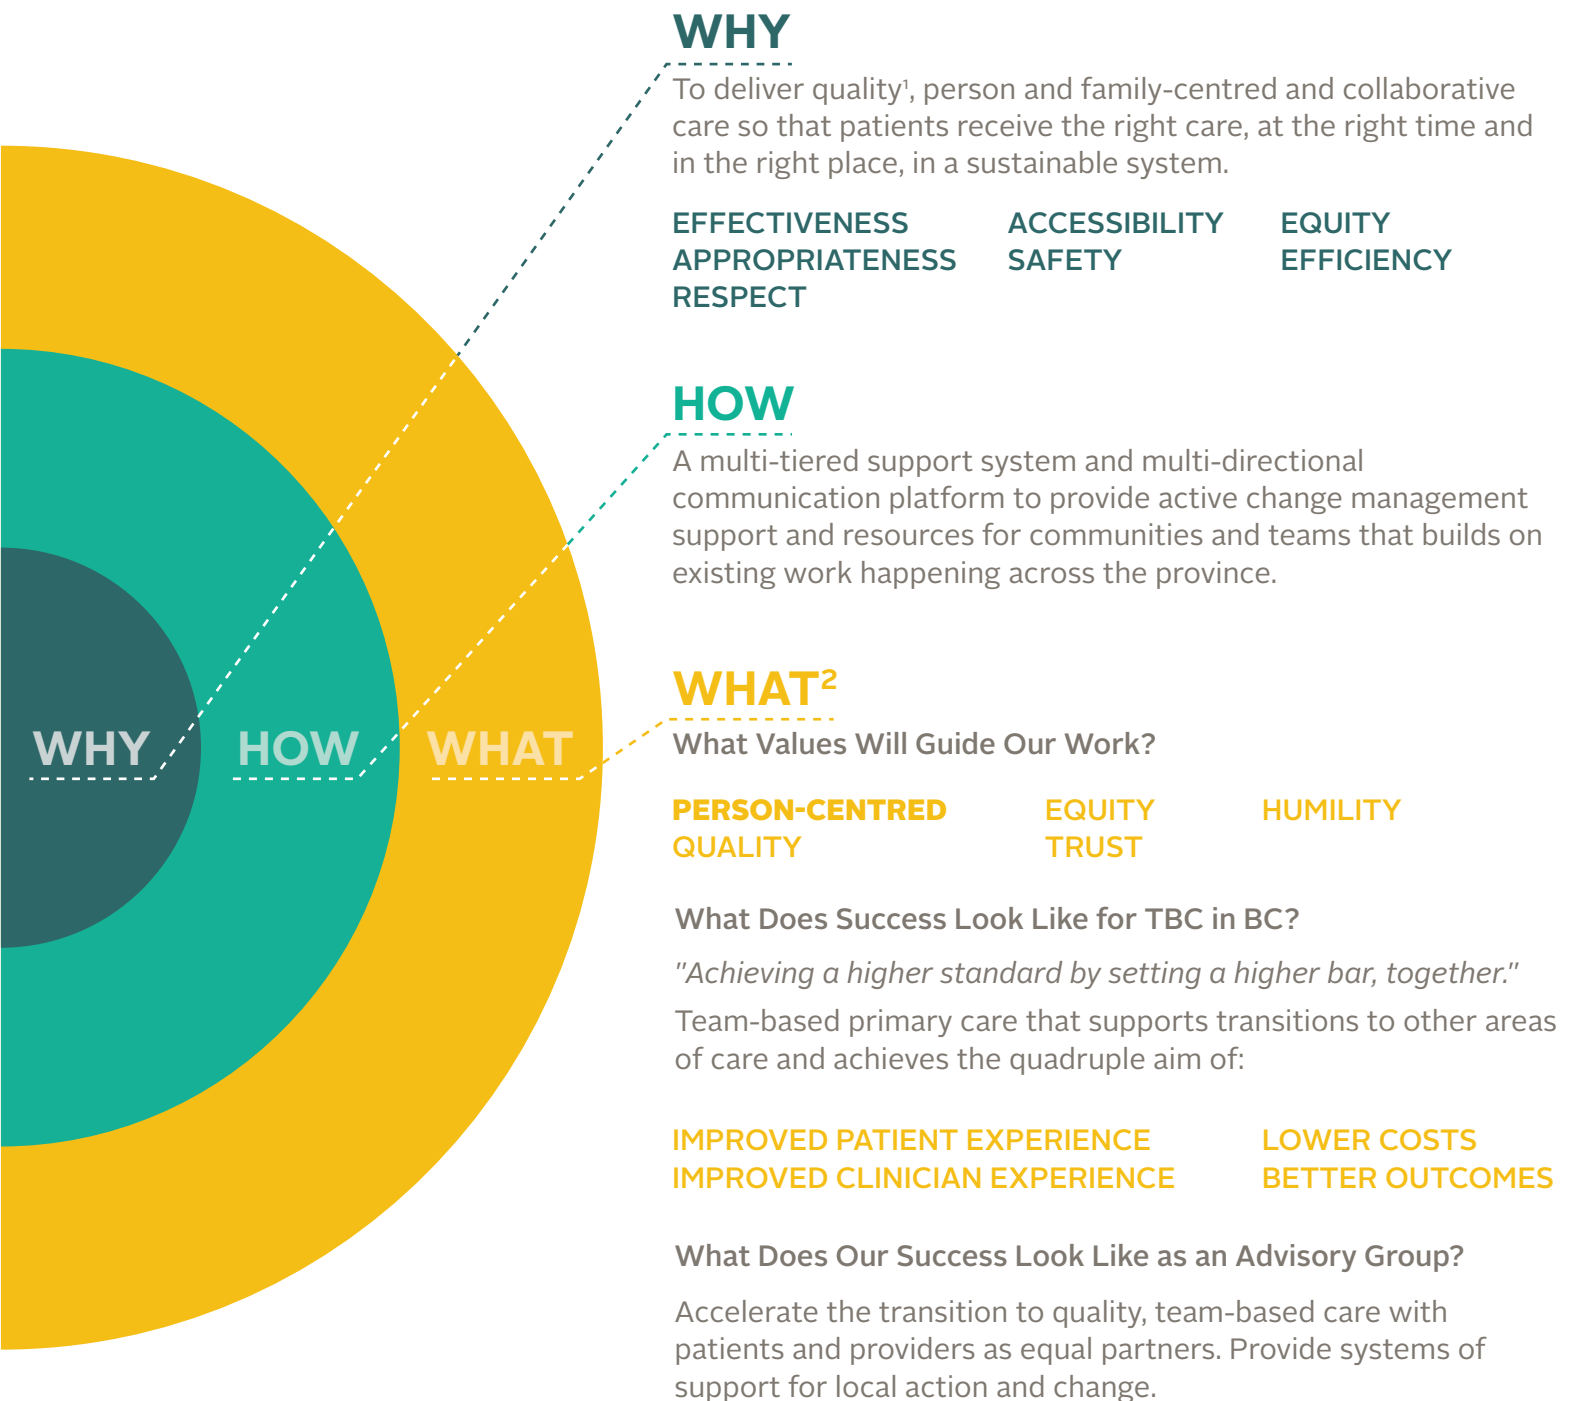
WHY

HOW

WHAT

WHY

To deliver quality¹, person and family-centred and collaborative care so that patients receive the right care, at the right time and in the right place, in a sustainable system.

EFFECTIVENESS
APPROPRIATENESS
RESPECT
ACCESSIBILITY
SAFETY
EQUITY
EFFICIENCY

HOW

A multi-tiered support system and multi-directional communication platform to provide active change management support and resources for communities and teams that builds on existing work happening across the province.

WHAT²

What Values Will Guide Our Work?

PERSON-CENTRED
QUALITY
EQUITY
TRUST
HUMILITY

What Does Success Look Like for TBC in BC?

"Achieving a higher standard by setting a higher bar, together."

Team-based primary care that supports transitions to other areas of care and achieves the quadruple aim of:

IMPROVED PATIENT EXPERIENCE
IMPROVED CLINICIAN EXPERIENCE
LOWER COSTS
BETTER OUTCOMES

What Does Our Success Look Like as an Advisory Group?

Accelerate the transition to quality, team-based care with patients and providers as equal partners. Provide systems of support for local action and change.